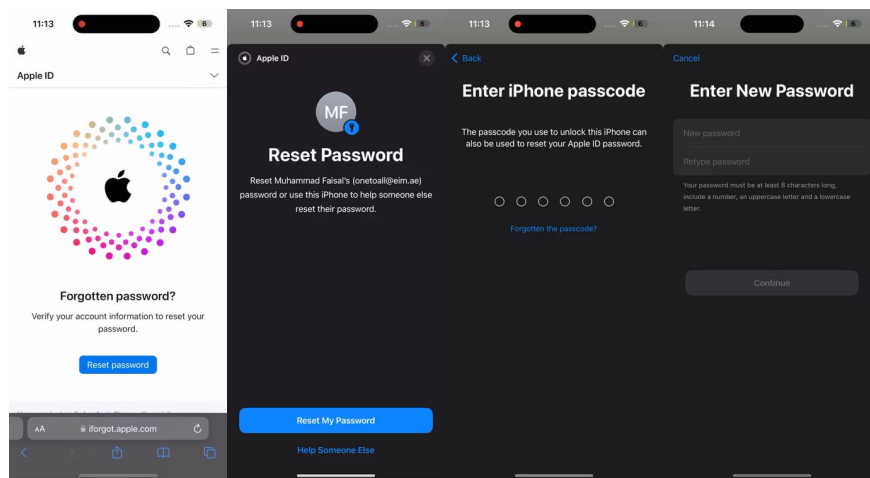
11:13

6

Apple ID

Forgotten password?

Verify your account information to reset your password.

Reset password

AA

iforgot.apple.com

11:13

6

Apple ID

MF

Reset Password

Reset Muhammad Faisal's (onetoall@eim.ae) password or use this iPhone to help someone else reset their password.

Reset My Password

Help Someone Else

11:13

6

Back

Enter iPhone passcode

The passcode you use to unlock this iPhone can also be used to reset your Apple ID password.

Forgotten the passcode?

11:14

6

Cancel

Enter New Password

New password

Retype password

Your password must be at least 8 characters long, include a number, an uppercase letter and a lowercase letter.

Continue